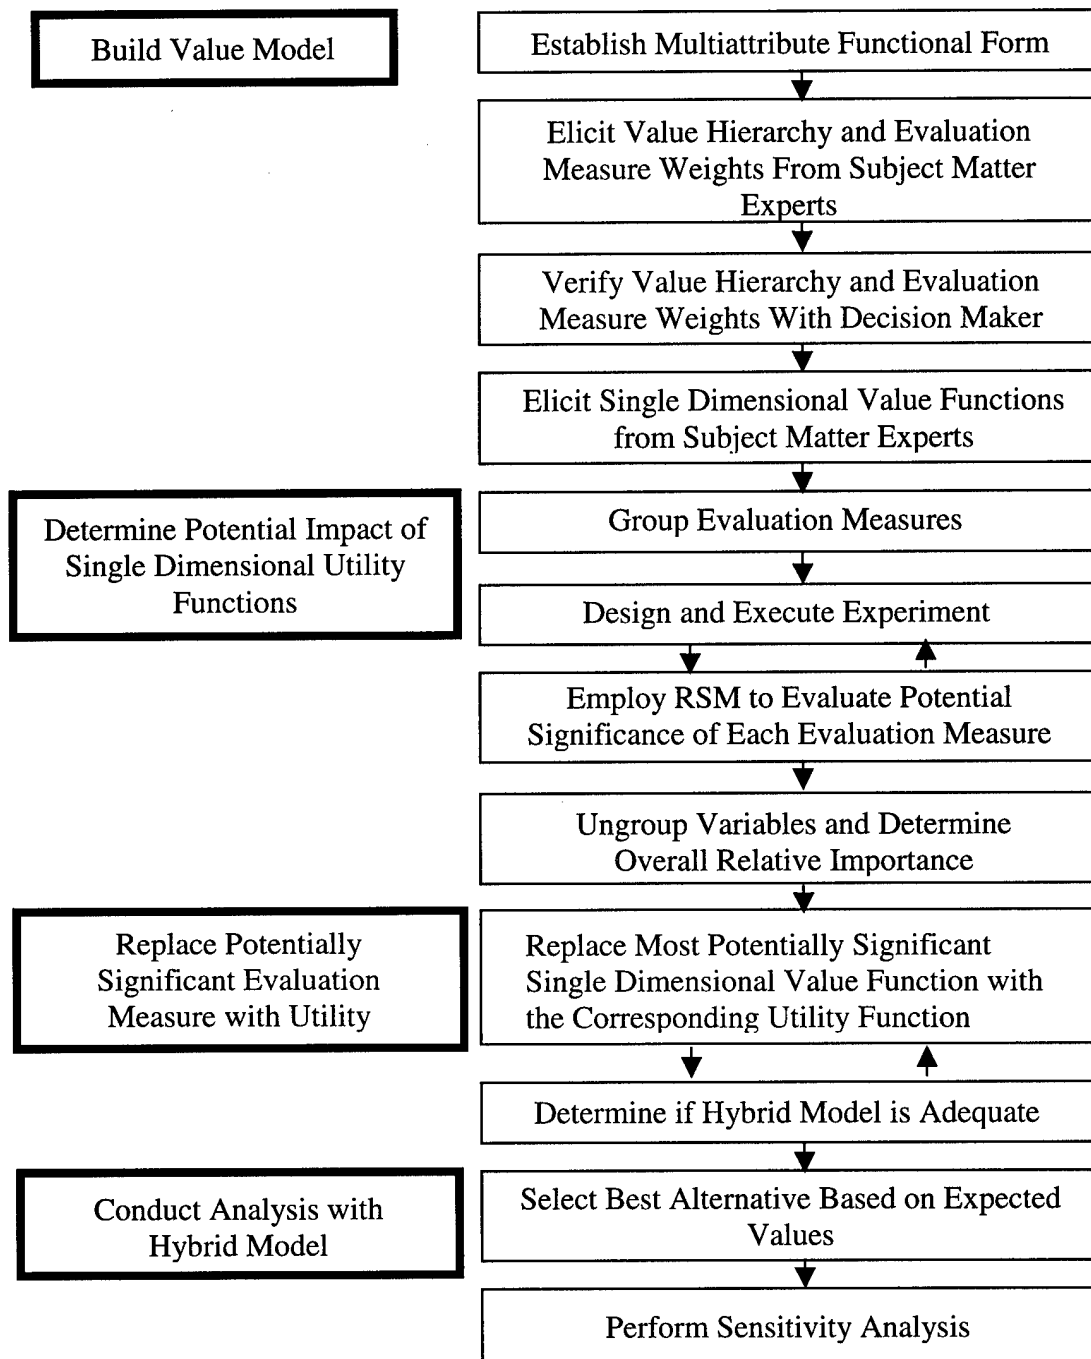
Build Value Model

Establish Multiattribute Functional Form

Elicit Value Hierarchy and Evaluation Measure Weights From Subject Matter Experts

Verify Value Hierarchy and Evaluation Measure Weights With Decision Maker

Elicit Single Dimensional Value Functions from Subject Matter Experts

Determine Potential Impact of Single Dimensional Utility Functions

Group Evaluation Measures

Design and Execute Experiment

Employ RSM to Evaluate Potential Significance of Each Evaluation Measure

Ungroup Variables and Determine Overall Relative Importance

Replace Potentially Significant Evaluation Measure with Utility

Replace Most Potentially Significant Single Dimensional Value Function with the Corresponding Utility Function

Determine if Hybrid Model is Adequate

Conduct Analysis with Hybrid Model

Select Best Alternative Based on Expected Values

Perform Sensitivity Analysis